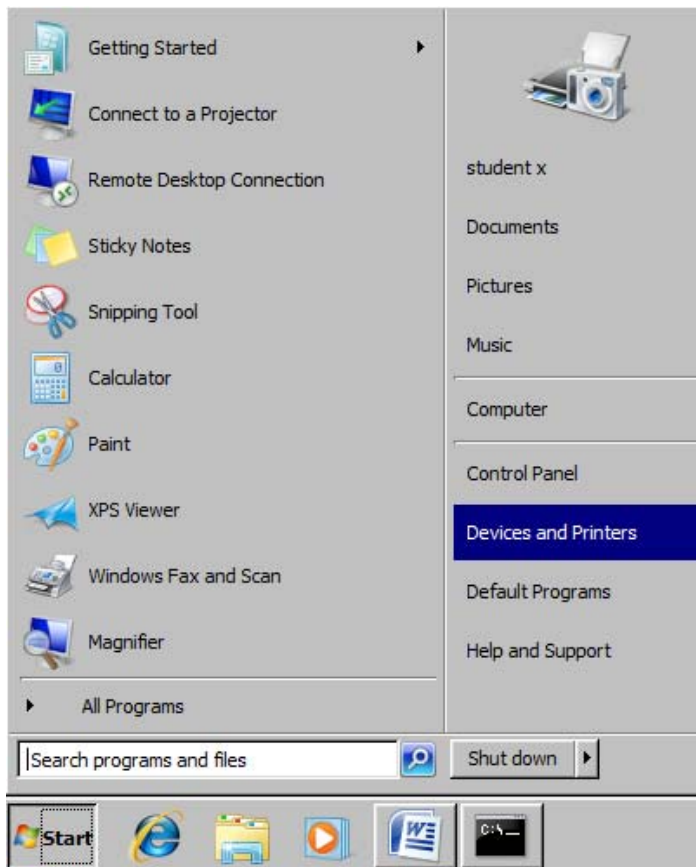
Getting Started
Connect to a Projector
Remote Desktop Connection
Sticky Notes
Snipping Tool
Calculator
Paint
XPS Viewer
Windows Fax and Scan
Magnifier
All Programs

student x
Documents
Pictures
Music
Computer
Control Panel
Devices and Printers
Default Programs
Help and Support

Search programs and files
Shut down

Start